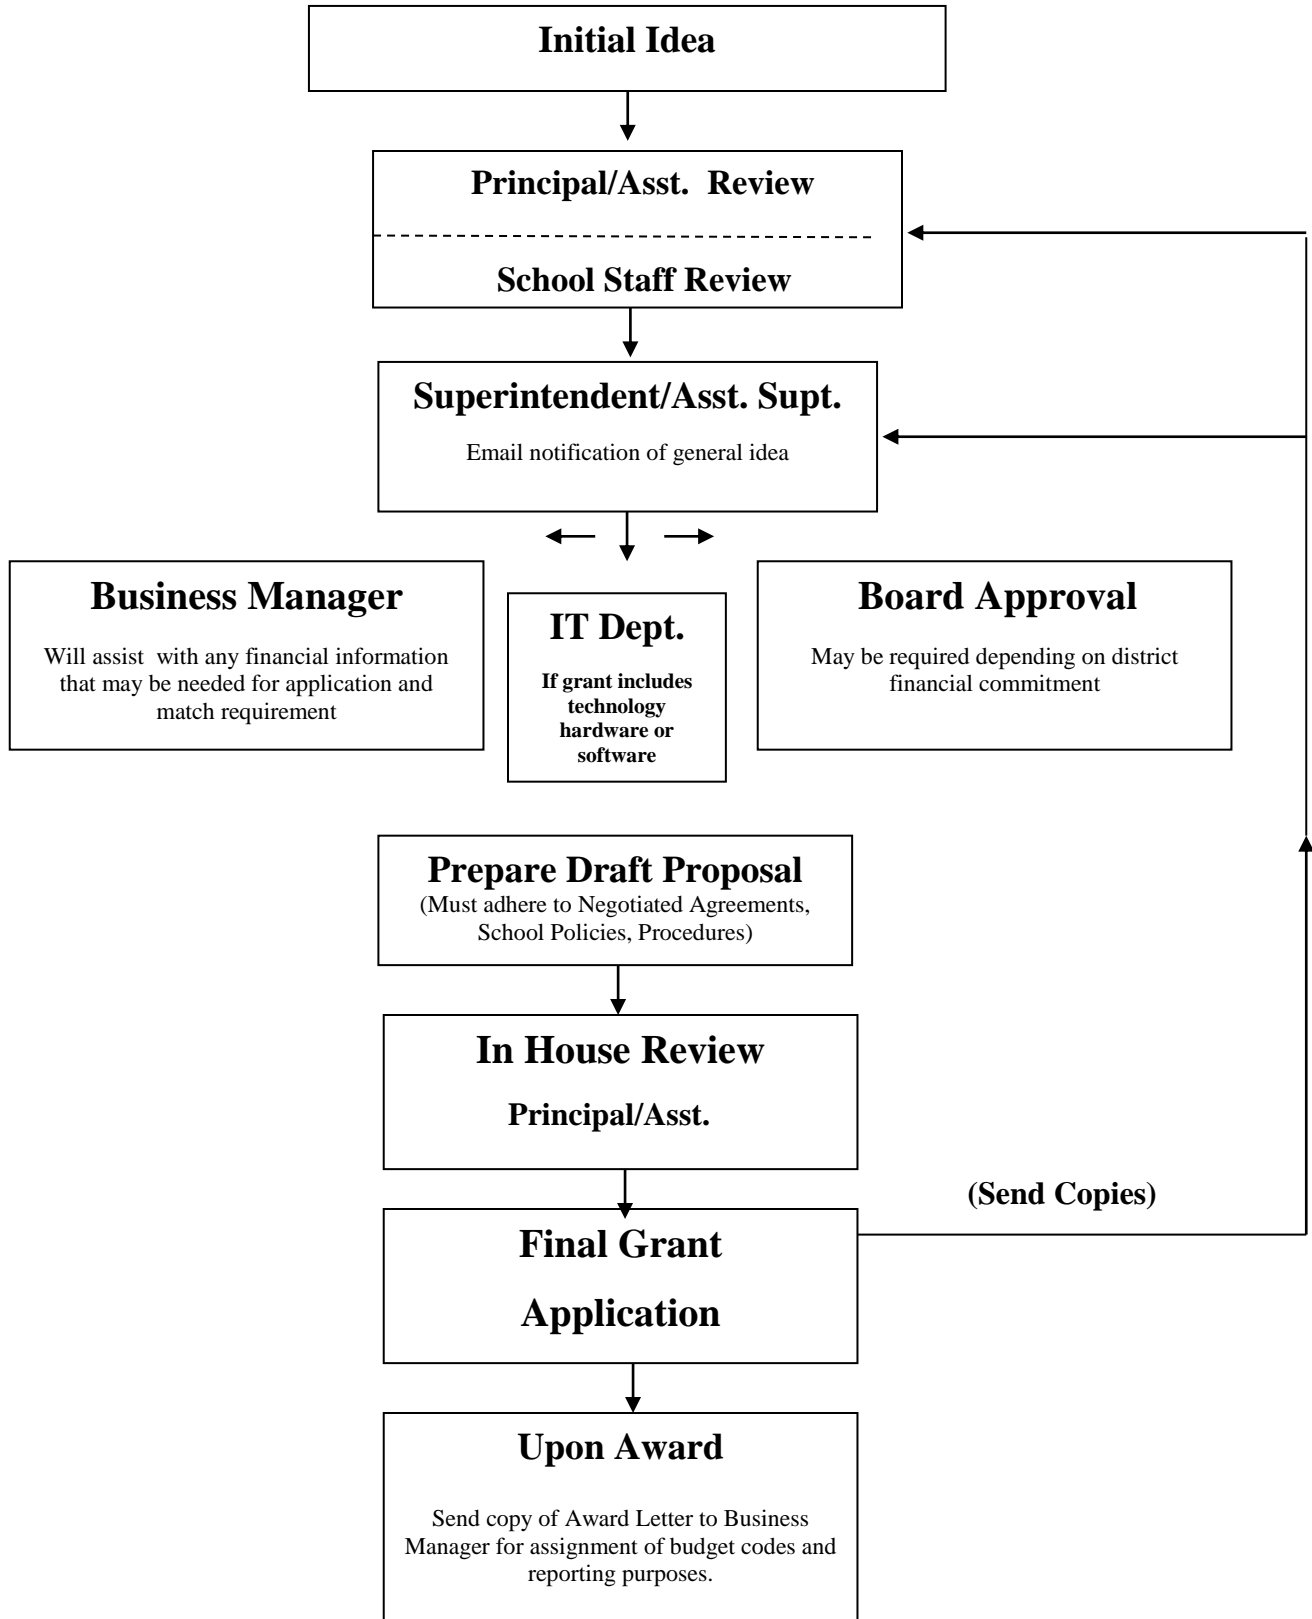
Initial Idea

Principal/Asst. Review

School Staff Review

Superintendent/Asst. Supt.

Email notification of general idea

Business Manager

Will assist with any financial information that may be needed for application and match requirement

IT Dept.

If grant includes technology hardware or software

Board Approval

May be required depending on district financial commitment

Prepare Draft Proposal
(Must adhere to Negotiated Agreements, School Policies, Procedures)

In House Review

Principal/Asst.

(Send Copies)

Final Grant

Application

Upon Award

Send copy of Award Letter to Business Manager for assignment of budget codes and reporting purposes.